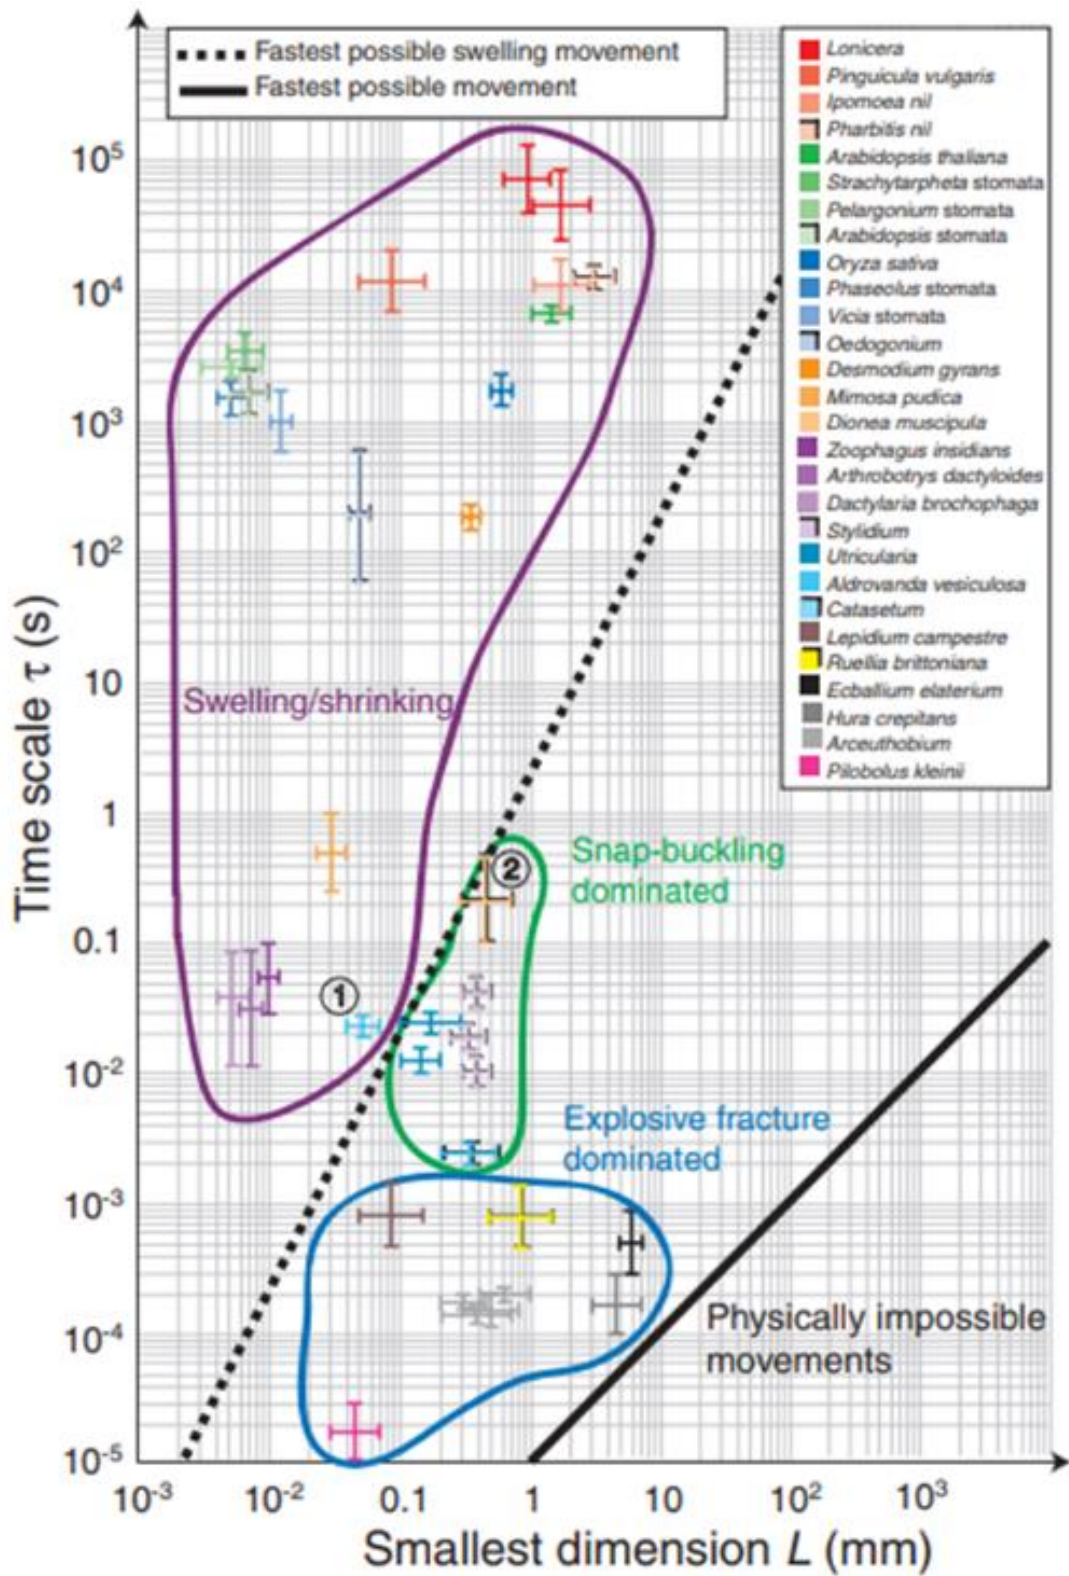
Fastest possible swelling movement
Fastest possible movement

Lonicera
Pinguicula vulgaris
Ipomoea nil
Pharbitis nil
Arabidopsis thaliana
Strachytarpheta stomata
Pelargonium stomata
Arabidopsis stomata
Oryza sativa
Phaseolus stomata
Vicia stomata
Oedogonium
Desmodium gyrans
Mimosa pudica
Dionea muscipula
Zoophagus insidians
Arthrobotrys dactyloides
Dactylaria brochophaga
Stylidium
Utricularia
Aldrovanda vesiculosa
Catasetum
Lepidium campestre
Ruellia brittoniana
Ecballium elaterium
Hura crepitans
Arceuthobium
Pilobolus kleinii

Swelling/shrinking
Snap-buckling dominated
Explosive fracture dominated
Physically impossible movements
①
②

Time scale τ (s)
$10^5$
$10^4$
$10^3$
$10^2$
10
1
0.1
$10^{-2}$
$10^{-3}$
$10^{-4}$
$10^{-5}$

$10^{-3}$ $10^{-2}$ 0.1 1 10 $10^2$ $10^3$
Smallest dimension $L$ (mm)